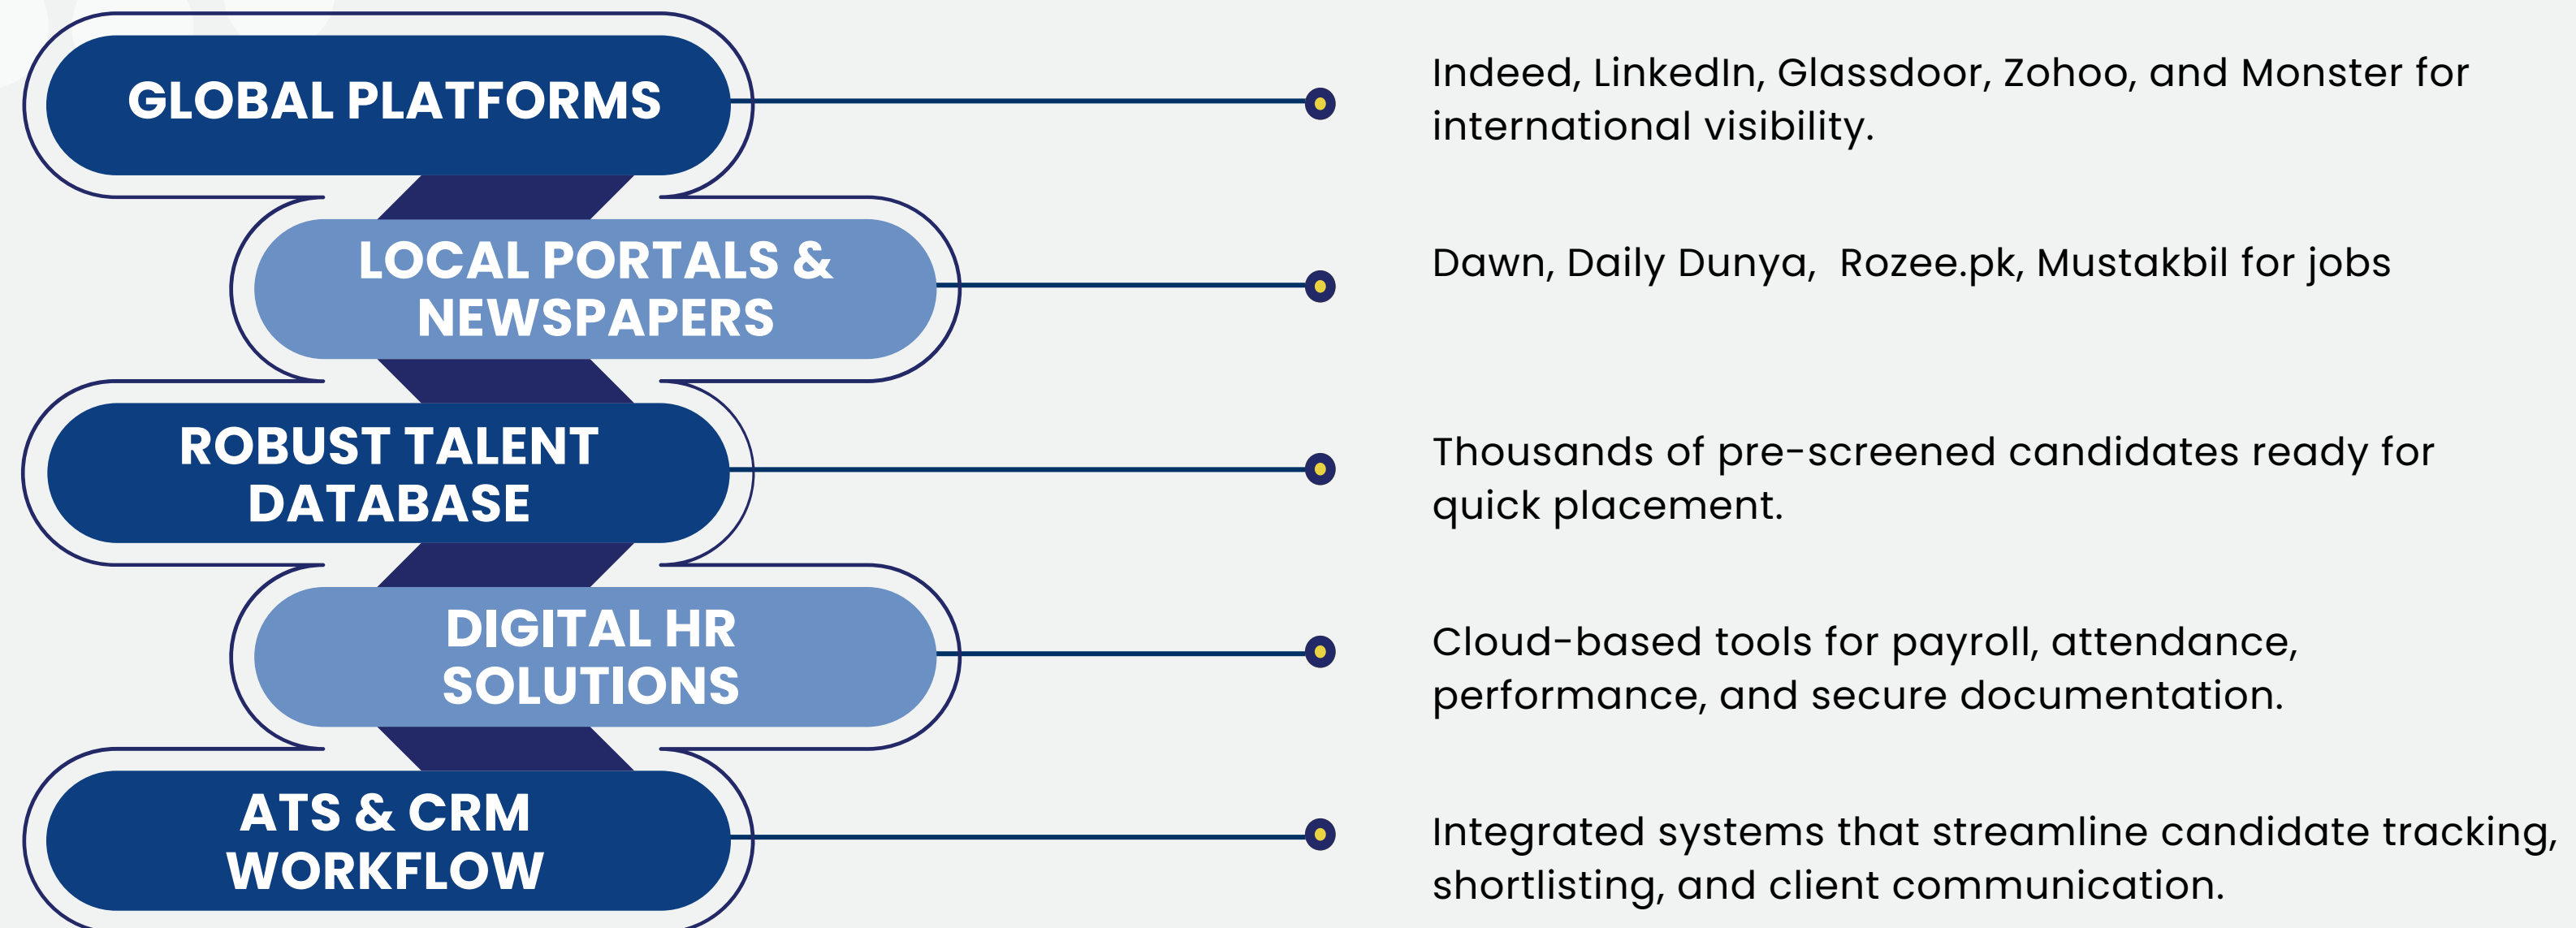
GLOBAL PLATFORMS

Indeed, LinkedIn, Glassdoor, Zohoo, and Monster for international visibility.

LOCAL PORTALS & NEWSPAPERS

Dawn, Daily Dunya,  Rozee.pk, Mustakbil for jobs

ROBUST TALENT DATABASE

Thousands of pre-screened candidates ready for quick placement.

DIGITAL HR SOLUTIONS

Cloud-based tools for payroll, attendance, performance, and secure documentation.

ATS & CRM WORKFLOW

Integrated systems that streamline candidate tracking, shortlisting, and client communication.